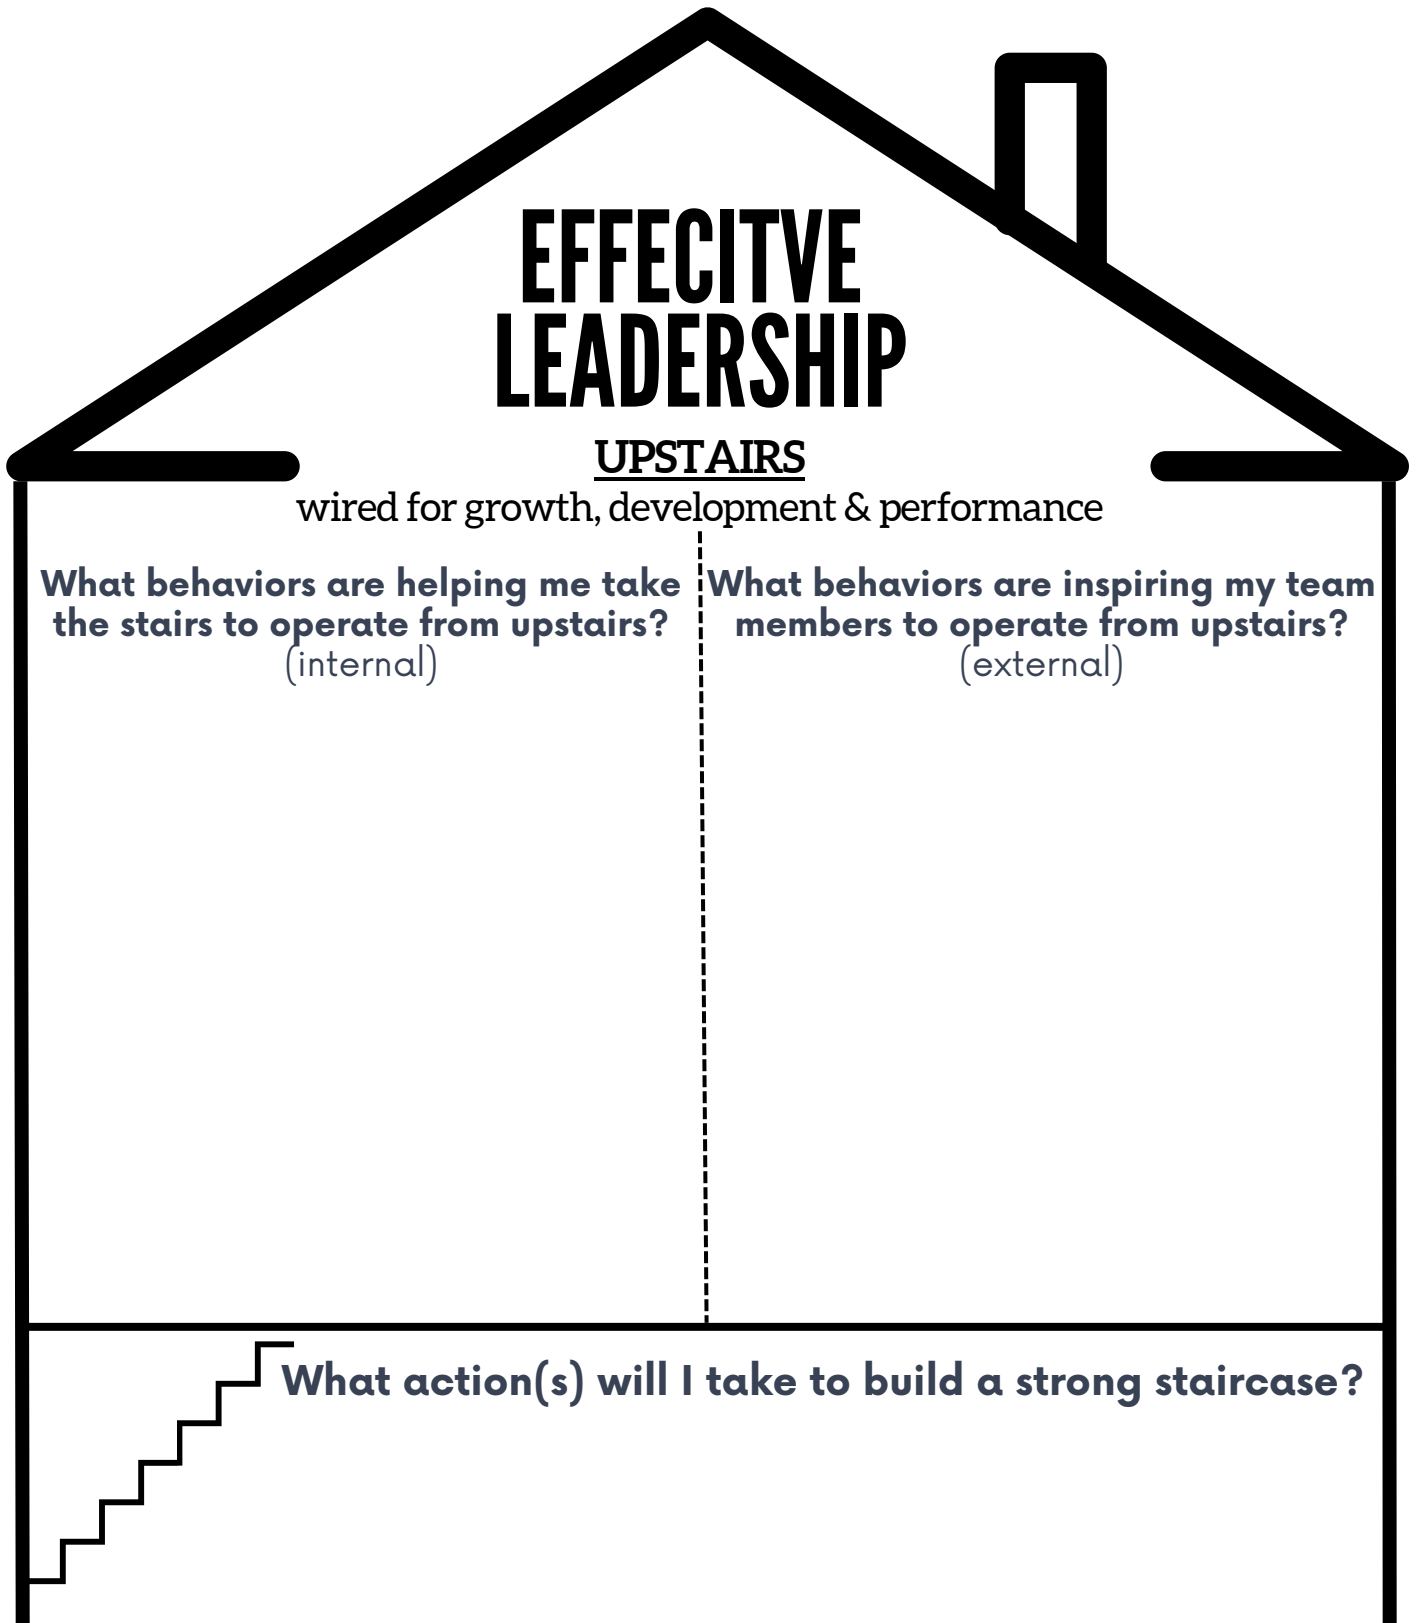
EFFECITVE LEADERSHIP

UPSTAIRS

wired for growth, development & performance

What behaviors are helping me take the stairs to operate from upstairs?
(internal)

What behaviors are inspiring my team members to operate from upstairs?
(external)

What action(s) will I take to build a strong staircase?